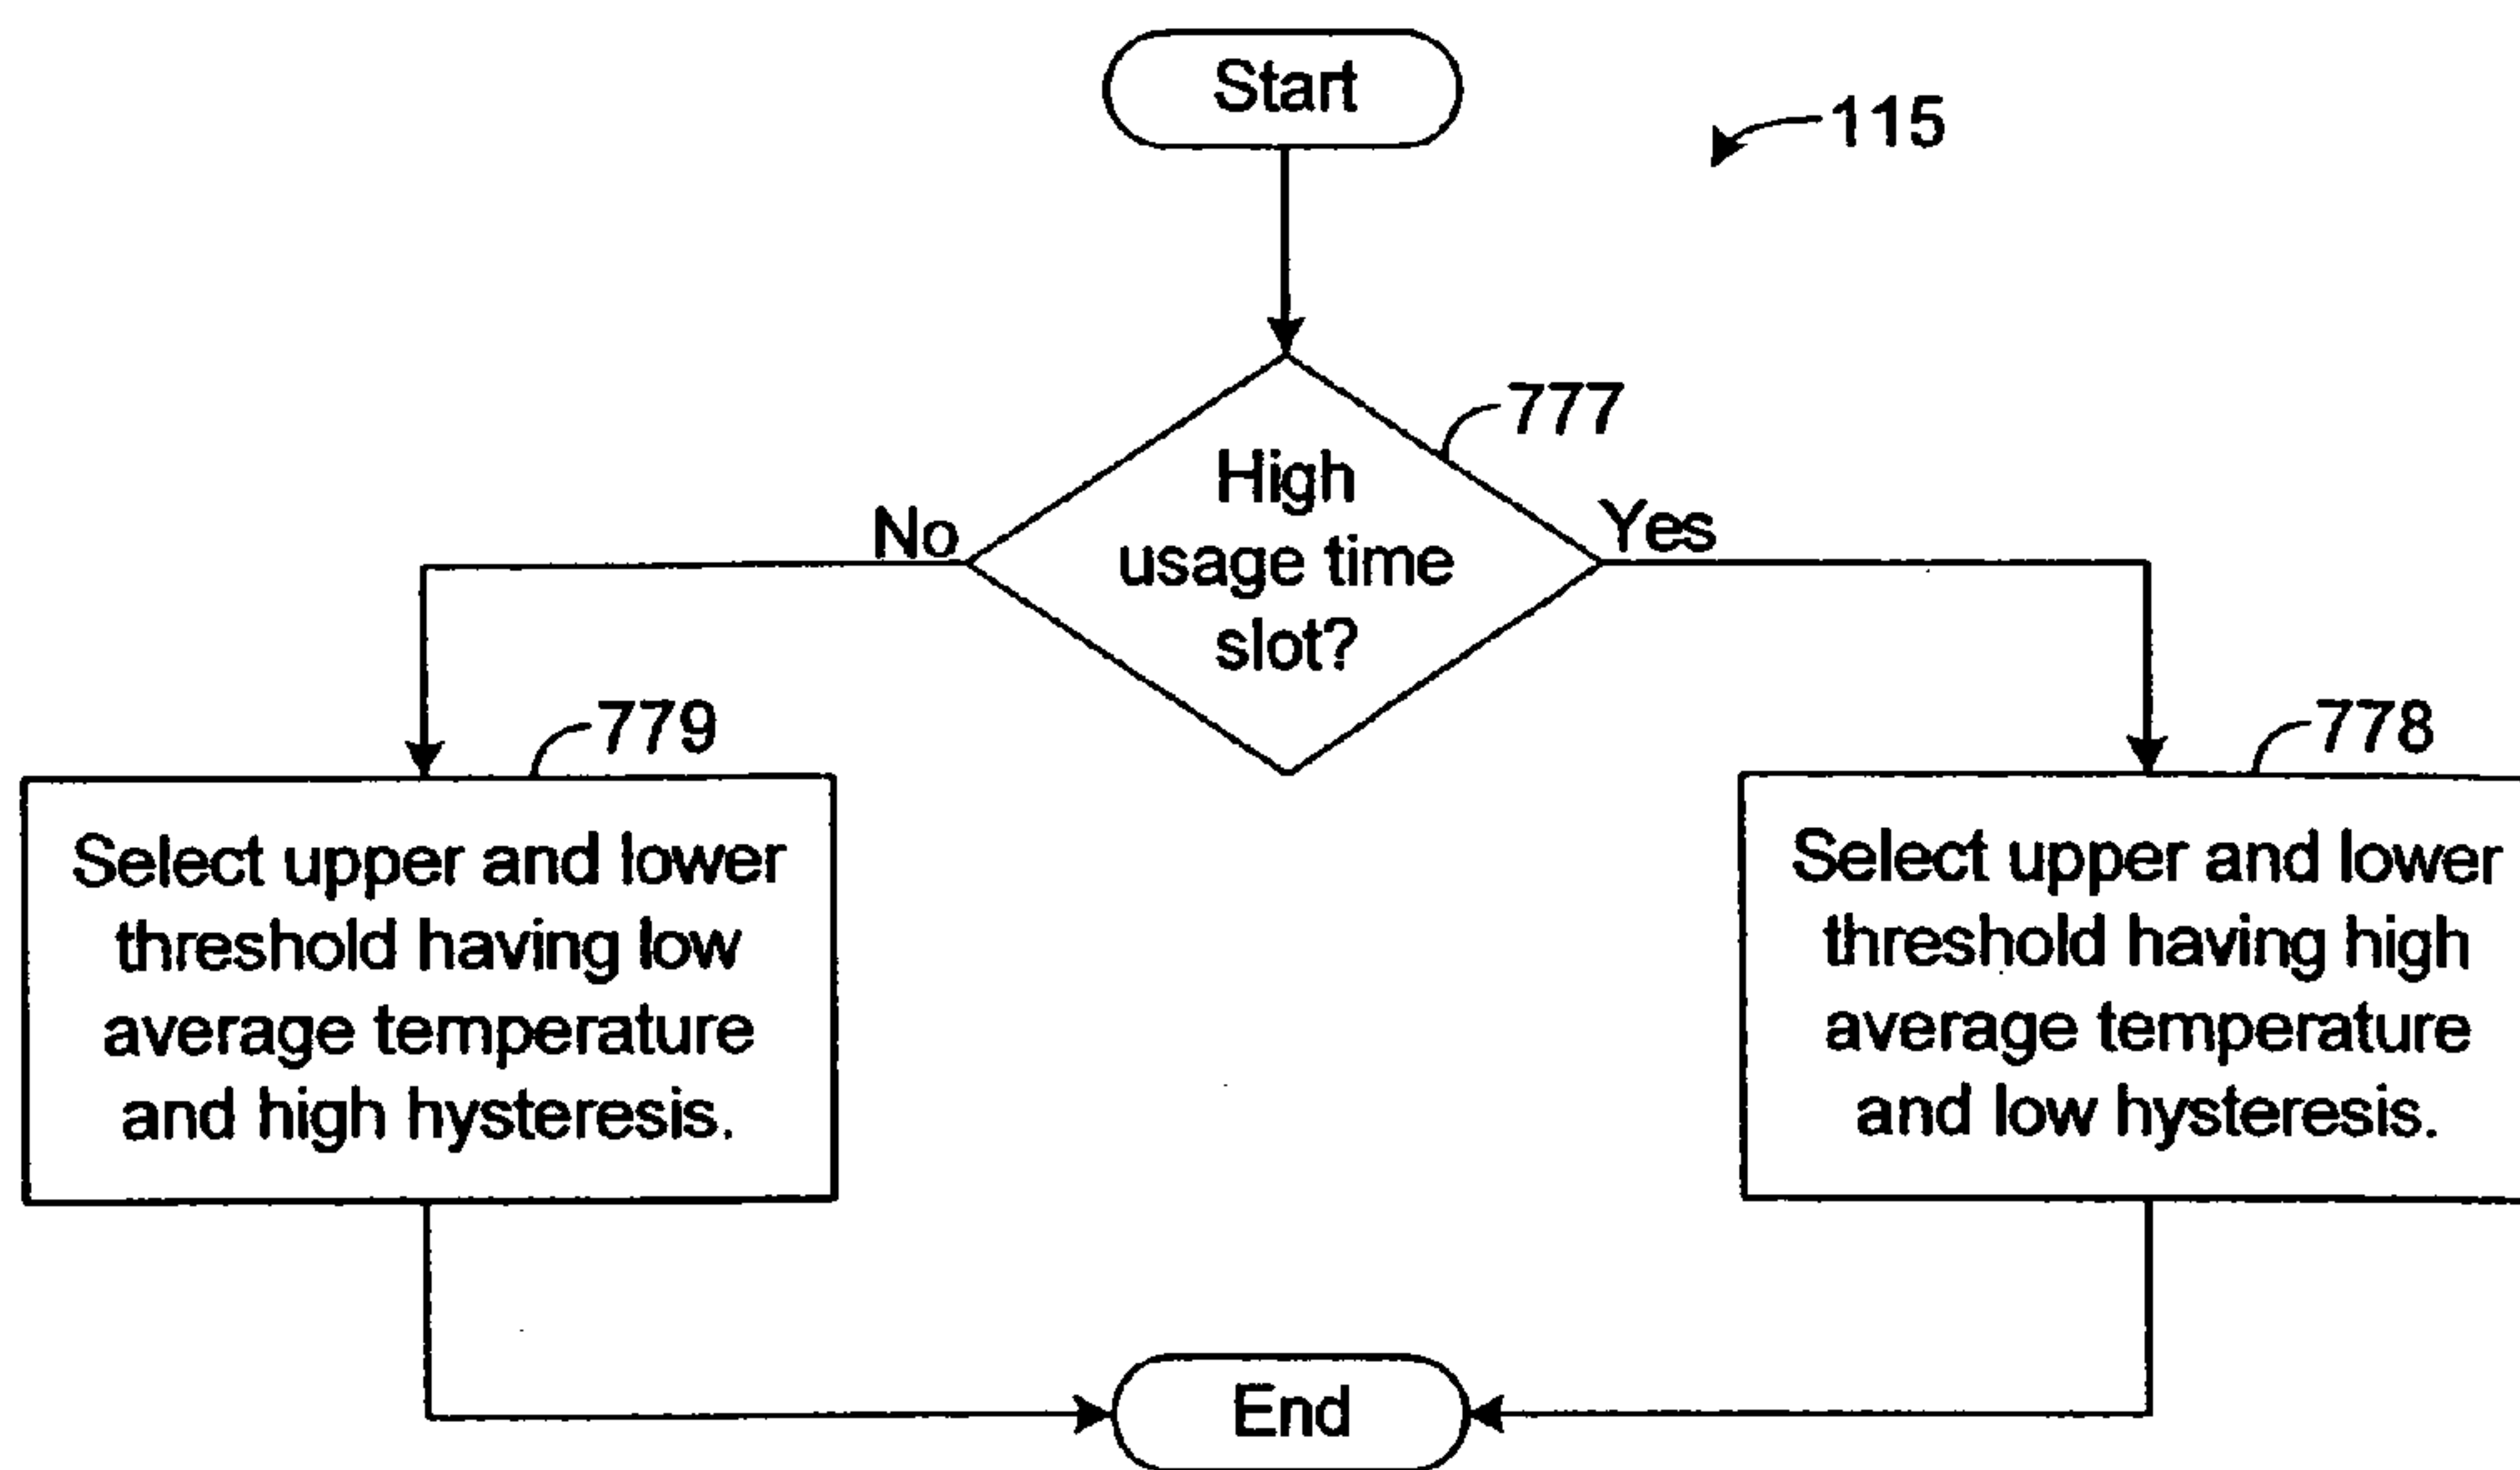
Start

115

777

High usage time slot?

No

Yes

779

Select upper and lower threshold having low average temperature and high hysteresis.

778

Select upper and lower threshold having high average temperature and low hysteresis.

End